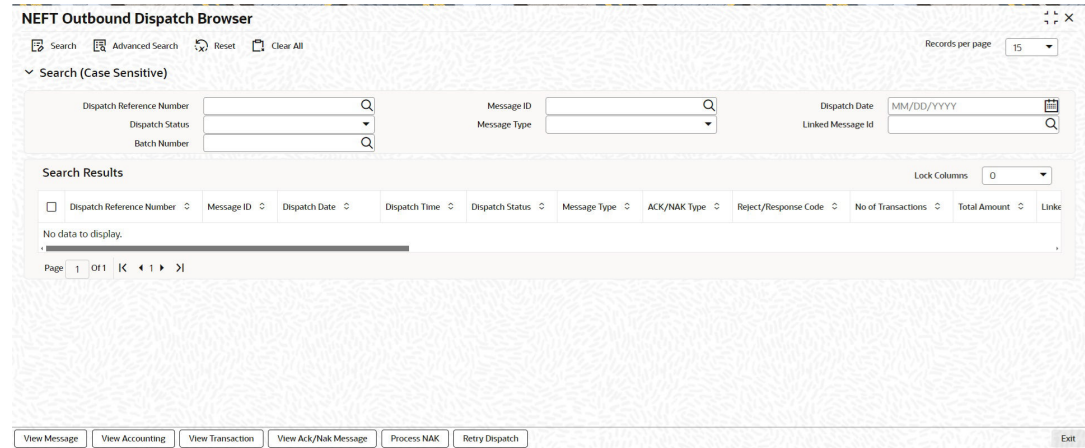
NEFT Outbound Dispatch Browser

Search Advanced Search Reset Clear All

Records per page 15

Search (Case Sensitive)

Dispatch Reference Number
Message ID
Dispatch Date MM/DD/YYYY
Dispatch Status
Message Type
Linked Message Id
Batch Number

Search Results

Lock Columns 0

| Dispatch Reference Number | Message ID | Dispatch Date | Dispatch Time | Dispatch Status | Message Type | ACK/NAK Type | Reject/Response Code | No of Transactions | Total Amount | Linke |
|---|---|---|---|---|---|---|---|---|---|---|
| No data to display. | | | | | | | | | | |

Page 1 Of 1 1

View Message View Accounting View Transaction View Ack/Nak Message Process NAK Retry Dispatch Exit